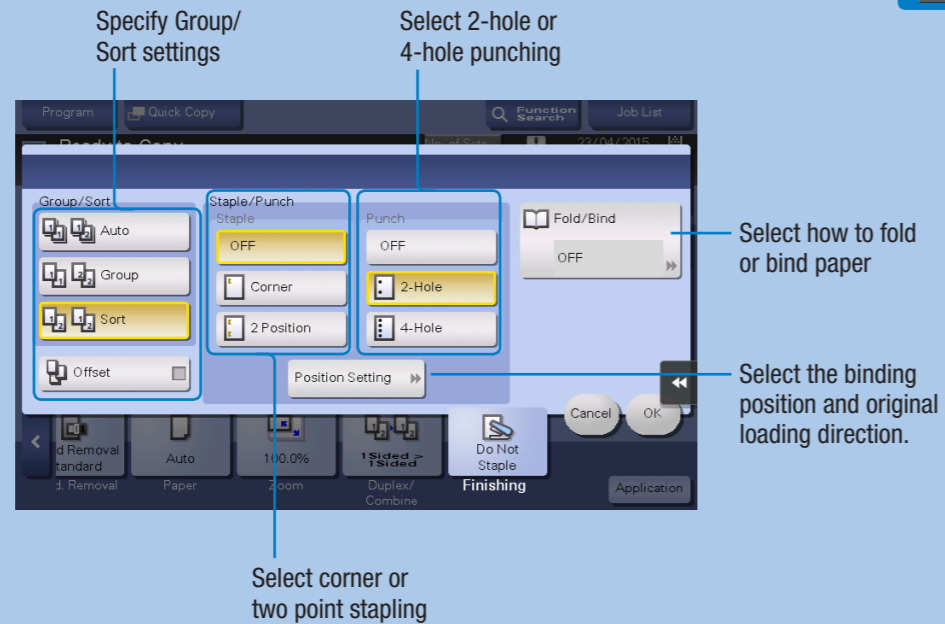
Specify Group/ Sort settings

Select 2-hole or 4-hole punching

Program
Quick Copy
Function Search
Job List
Ready to Copy
No. of Sets
23/04/2015

Group/Sort
Auto
Group
Sort
Offset

Staple/Punch
Staple
OFF
Corner
2 Position

Punch
OFF
2-Hole
4-Hole

Position Setting

Fold/Bind
OFF

Cancel
OK

d Removal
tandard
d. Removal
Auto
Paper
100.0%
Zoom
1Sided > 1Sided
Duplex/ Combine
Do Not Staple
Finishing
Application

Select how to fold or bind paper

Select the binding position and original loading direction.

Select corner or two point stapling